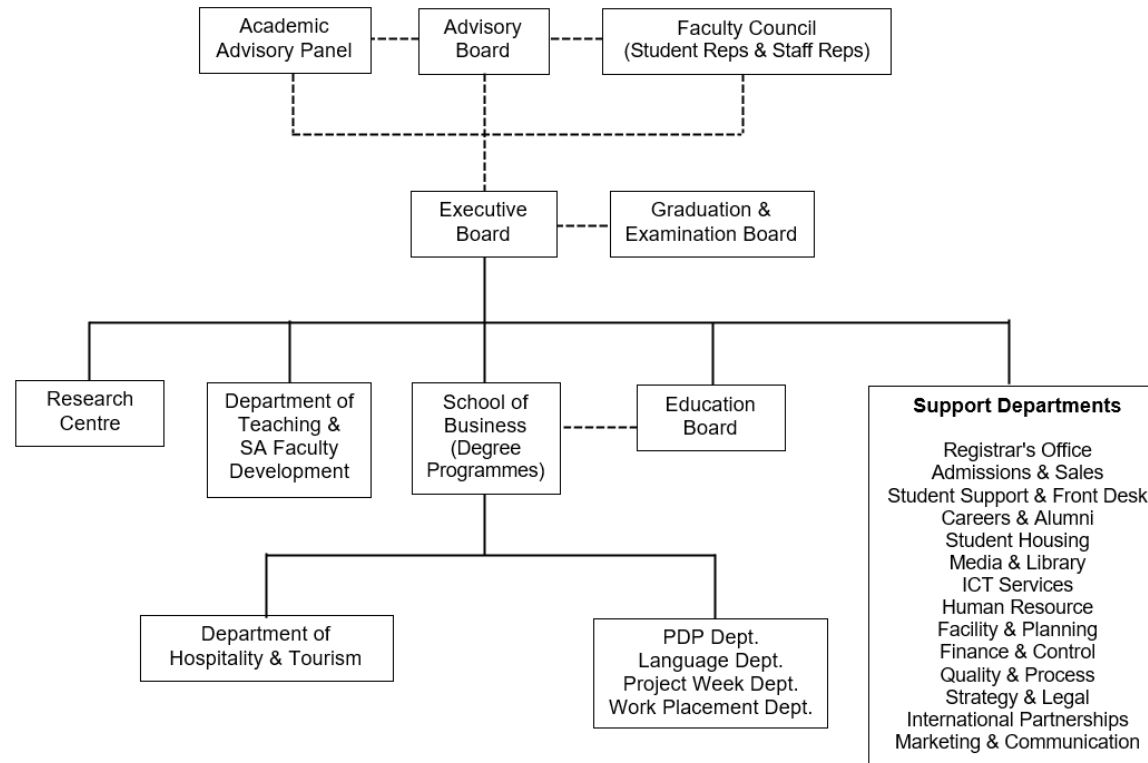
Academic Advisory Panel

Advisory Board

Faculty Council (Student Reps & Staff Reps)

Executive Board

Graduation & Examination Board

Research Centre

Department of Teaching & SA Faculty Development

School of Business (Degree Programmes)

Education Board

Support Departments

Registrar's Office
Admissions & Sales
Student Support & Front Desk
Careers & Alumni
Student Housing
Media & Library
ICT Services
Human Resource
Facility & Planning
Finance & Control
Quality & Process
Strategy & Legal
International Partnerships
Marketing & Communication

Department of Hospitality & Tourism

PDP Dept.
Language Dept.
Project Week Dept.
Work Placement Dept.